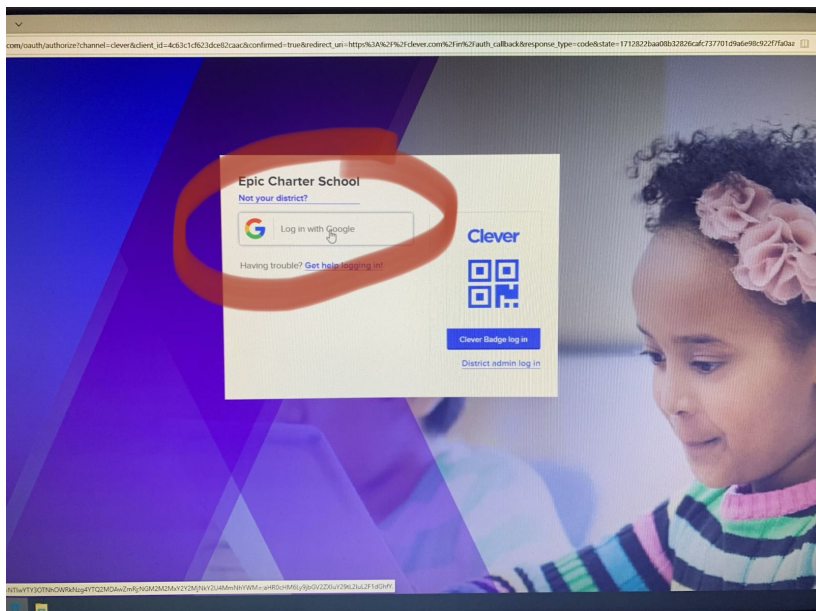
com/oauth/authorize?channel=clever&client_id=4c63c1cf623dce82caac&confirmed=true&redirect_uri=https%3A%2F%2Fclever.com%2Fin%2Fauth_callback&response_type=code&state=1712822baa08b32826cafc737701d9a6e98c922f7fa0az

Epic Charter School
Not your district?

Log in with Google

Having trouble? Get help logging in!

Clever

Clever Badge log in

District admin log in

NTIwYTY3OTNhOWRkNzg4YTQ2MDAwZmRjNGM2M2MxY2Y2MjNkY2U4MmNhYWM=aHR0cHM6Ly9jbGV2ZXIuY29tL2luL2F1dGgvY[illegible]